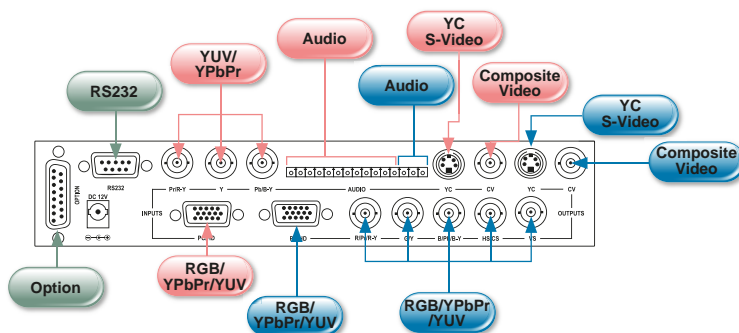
YUV/ YPbPr

Audio

YC S-Video

Audio

Composite Video

YC S-Video

RS232

Composite Video

RS232

OPTION

DC 12V

Pr/R-Y

Y

Pb/B-Y

AUDIO

YC

CV

YC

CV

INPUTS

OUTPUTS

RGBHV

RGBHV

R/Pr/R-Y

G/Y

B/Pb/B-Y

HS/CS

VS

Option

RGB/ YPbPr/YUV

RGB/ YPbPr/YUV

RGB/YPbPr /YUV